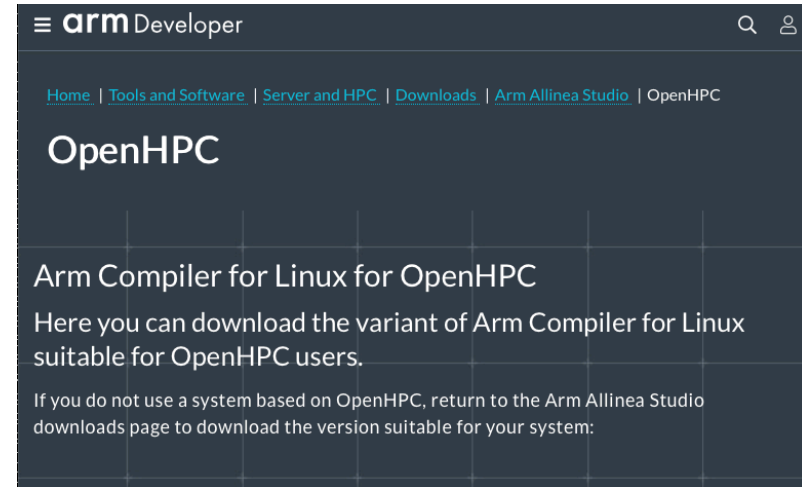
arm Developer

Home | Tools and Software | Server and HPC | Downloads | Arm Allinea Studio | OpenHPC

OpenHPC

Arm Compiler for Linux for OpenHPC

Here you can download the variant of Arm Compiler for Linux suitable for OpenHPC users.

If you do not use a system based on OpenHPC, return to the Arm Allinea Studio downloads page to download the version suitable for your system: